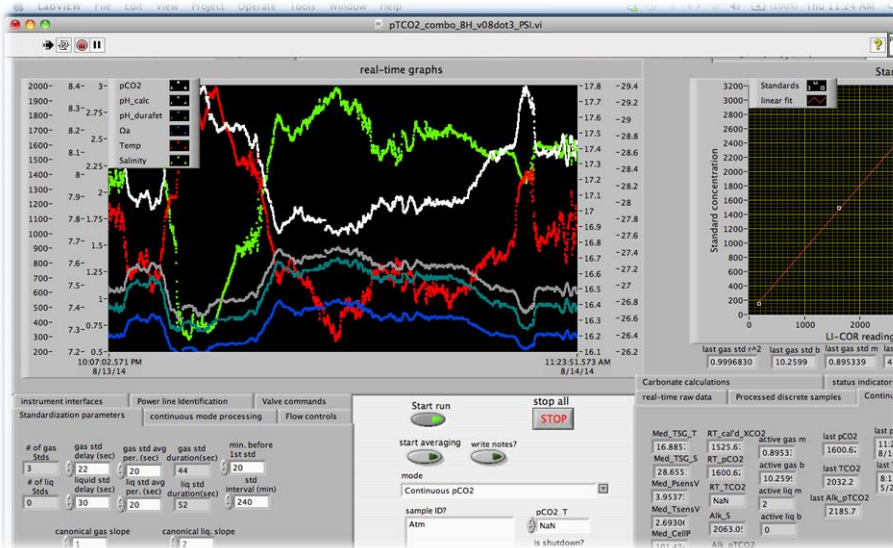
LabVIEW File Edit View Project Operate Tools Window Help
Thu 11:24 AM
pTCO2_combo_BH_v08dot3_PSI.vi

real-time graphs

pCO2
pH_calc
pH_durafet
Ωa
Temp
Salinity

2000- 1900- 1800- 1700- 1600- 1500- 1400- 1300- 1200- 1100- 1000- 900- 800- 700- 600- 500- 400- 300- 200-
8.4- 8.3- 8.2- 8.1- 8- 7.9- 7.8- 7.7- 7.6- 7.5- 7.4- 7.3- 7.2-
3- 2.75- 2.5- 2.25- 2- 1.75- 1.5- 1.25- 1- 0.75- 0.5-
17.8 17.7 17.6 17.5 17.4 17.3 17.2 17.1 17 16.9 16.8 16.7 16.6 16.5 16.4 16.3 16.2 16.1
-29.4 -29.2 -29 -28.8 -28.6 -28.4 -28.2 -28 -27.8 -27.6 -27.4 -27.2 -27 -26.8 -26.6 -26.4 -26.2

10:07:02.571 PM
8/13/14
11:23:51.573 AM
8/14/14

Stan
Standards
linear fit
3200- 3000- 2800- 2600- 2400- 2200- 2000- 1800- 1600- 1400- 1200- 1000- 800- 600- 400- 200- 0-
Standard concentration
0 1000 2000
LI-COR reading

last gas std r^2
0.9996830
last gas std b
10.2599
last gas std m
0.895339

instrument interfaces | Power line Identification | Valve commands
Standardization parameters | continuous mode processing | Flow controls

# of gas Stds
3
# of liq Stds
0
gas std delay (sec)
22
liquid std delay (sec)
30
gas std avg per. (sec)
20
liq std avg per. (sec)
20
gas std duration(sec)
44
liq std duration(sec)
52
min. before 1st std
20
std interval (min)
240
canonical gas slope
1
canonical liq. slope
2

Start run
stop all
STOP
start averaging
write notes?
mode
Continuous pCO2
sample ID?
Atm
pCO2_T
NaN
is shutdown?

Carbonate calculations | status indicators
real-time raw data | Processed discrete samples | Continu

Med_TSG_T
16.885
Med_TSG_S
28.655
Med_PsensV
3.9537
Med_TsensV
2.6930
Med_CellP
RT_cal'd_XCO2
1525.67
RT_pCO2
1600.62
RT_TCO2
NaN
Alk_S
2063.0
Alk_pTCO2
active gas m
0.8953
active gas b
10.259
active liq m
2
active liq b
0
last pCO2
1600.62
last TCO2
2032.2
last Alk_pTCO2
2185.7
last p
11:2
8.911
last T
8:1
5/2